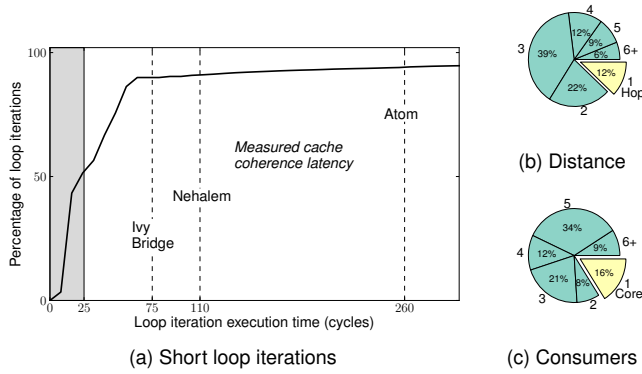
100

50

0

Percentage of loop iterations

0 25 75 110 260

Loop iteration execution time (cycles)

Ivy Bridge

Nehalem

Atom

Measured cache coherence latency

(a) Short loop iterations

4
5
6+
3
39%
12%
9%
6%
12%
1
Hop
22%
2

(b) Distance

5
34%
4
12%
9%
6+
21%
8%
16%
1
Core
3
2

(c) Consumers